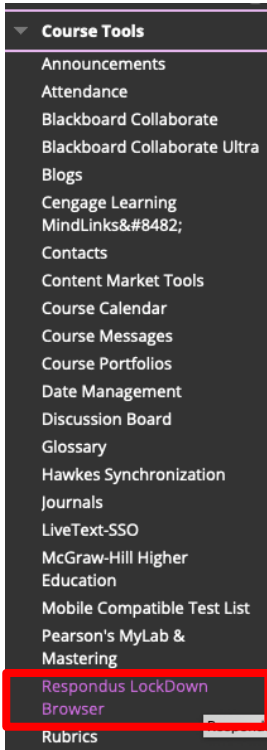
Course Tools

Announcements

Attendance

Blackboard Collaborate

Blackboard Collaborate Ultra

Blogs

Cengage Learning MindLinks&#8482;

Contacts

Content Market Tools

Course Calendar

Course Messages

Course Portfolios

Date Management

Discussion Board

Glossary

Hawkes Synchronization

Journals

LiveText-SSO

McGraw-Hill Higher Education

Mobile Compatible Test List

Pearson's MyLab & Mastering

Respondus LockDown Browser

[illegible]

Rubrics